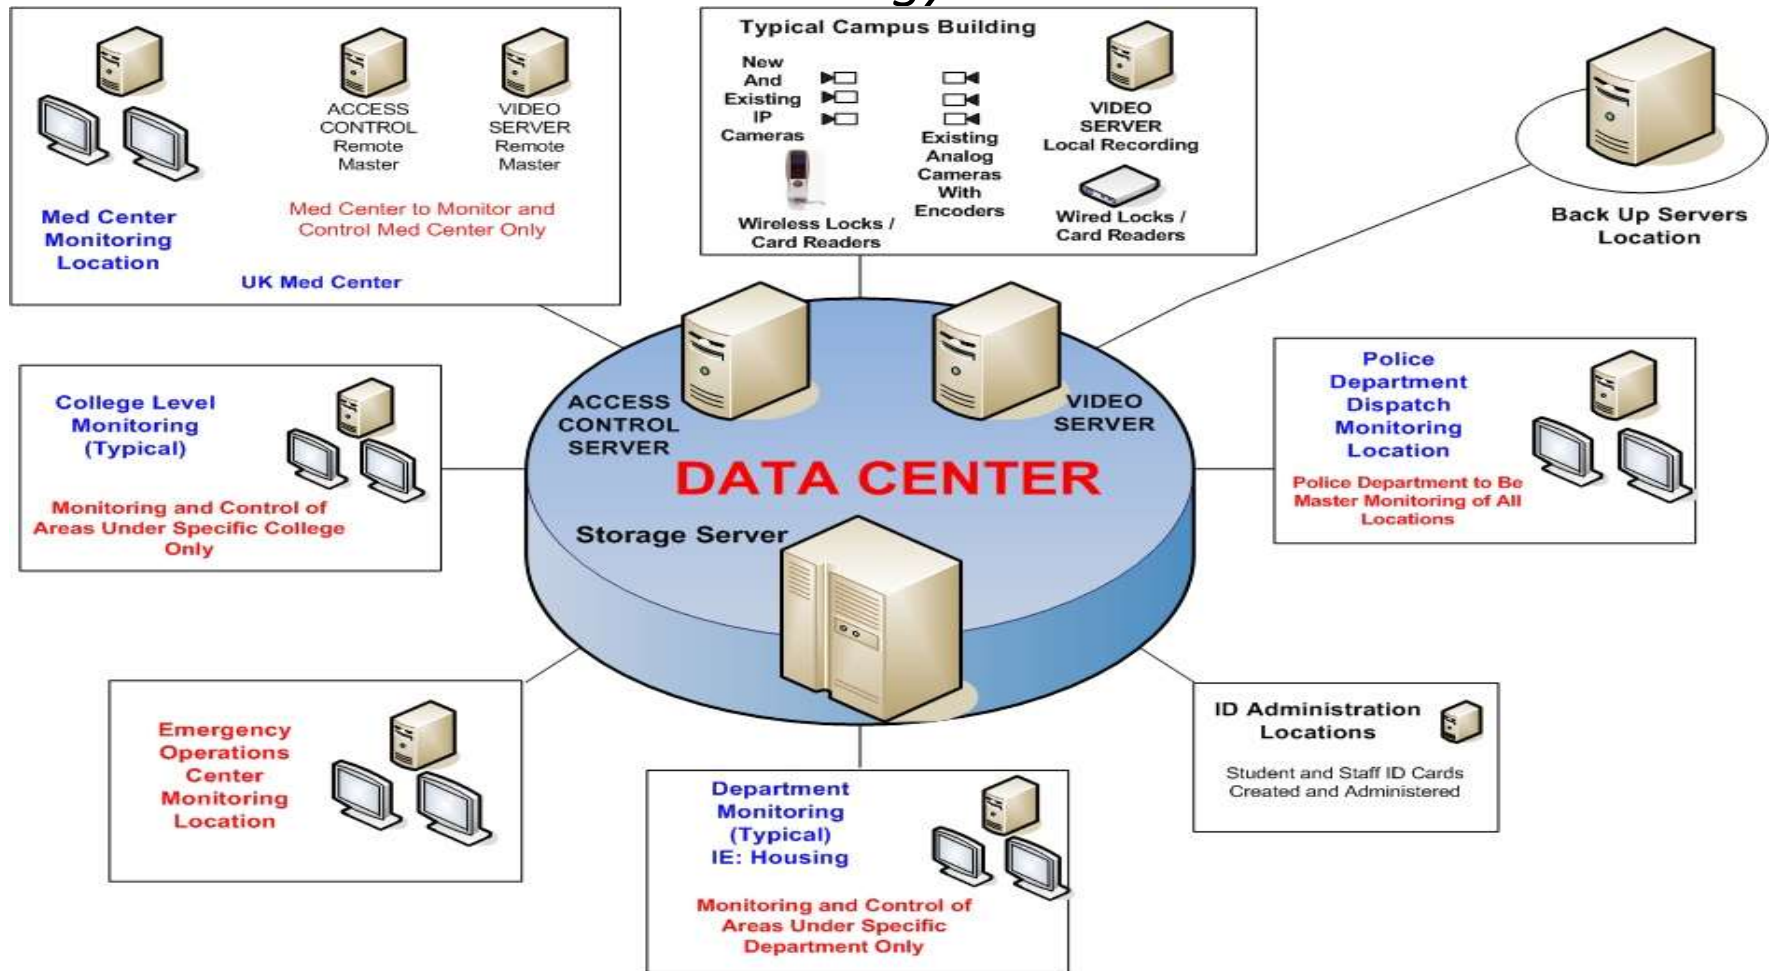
ACCESS CONTROL Remote Master

VIDEO SERVER Remote Master

Med Center Monitoring Location

Med Center to Monitor and Control Med Center Only

UK Med Center

Typical Campus Building

New And Existing IP Cameras

Existing Analog Cameras With Encoders

VIDEO SERVER Local Recording

Wireless Locks / Card Readers

Wired Locks / Card Readers

Back Up Servers Location

College Level Monitoring (Typical)

Monitoring and Control of Areas Under Specific College Only

ACCESS CONTROL SERVER

VIDEO SERVER

DATA CENTER

Storage Server

Police Department Dispatch Monitoring Location

Police Department to Be Master Monitoring of All Locations

Emergency Operations Center Monitoring Location

Department Monitoring (Typical) IE: Housing

Monitoring and Control of Areas Under Specific Department Only

ID Administration Locations

Student and Staff ID Cards Created and Administered